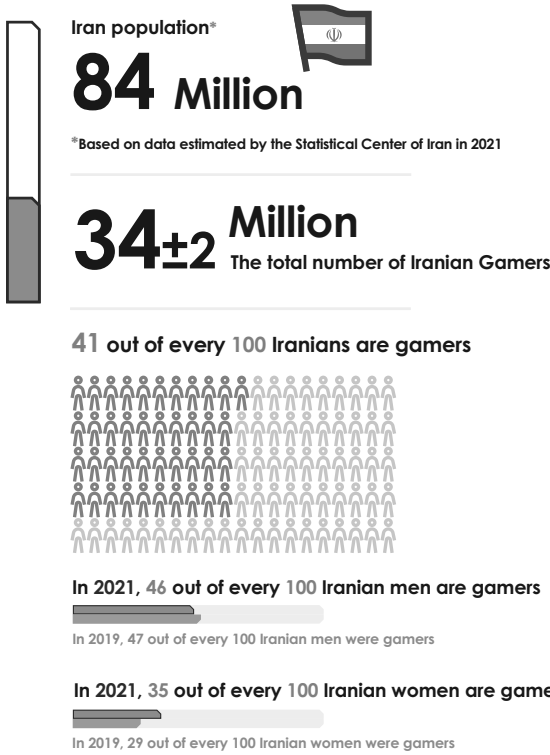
Iran population*

84 Million

*Based on data estimated by the Statistical Center of Iran in 2021

34±2 Million
The total number of Iranian Gamers

41 out of every 100 Iranians are gamers

In 2021, 46 out of every 100 Iranian men are gamers

In 2019, 47 out of every 100 Iranian men were gamers

In 2021, 35 out of every 100 Iranian women are game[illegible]

In 2019, 29 out of every 100 Iranian women were gamers